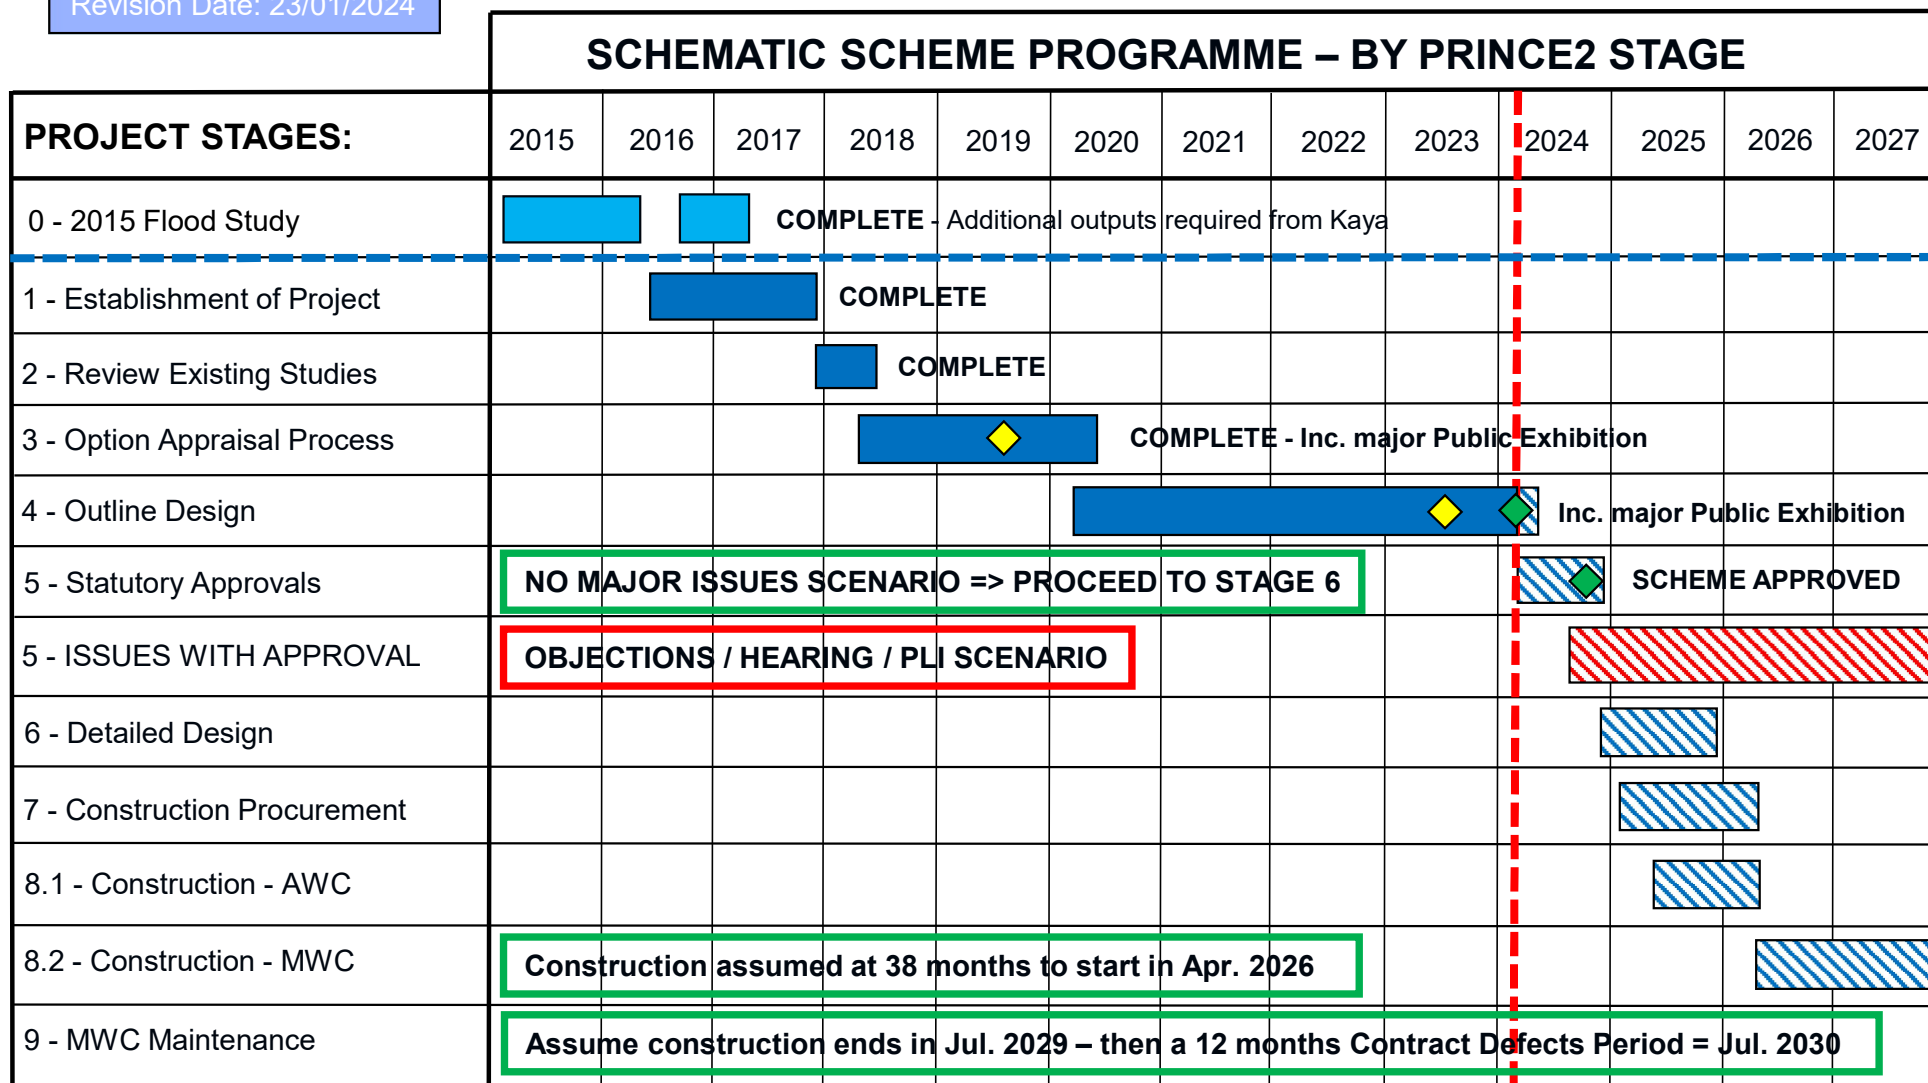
Revision Date: 23/01/2024

SCHEMATIC SCHEME PROGRAMME – BY PRINCE2 STAGE

| PROJECT STAGES: | 2015 | 2016 | 2017 | 2018 | 2019 | 2020 | 2021 | 2022 | 2023 | 2024 | 2025 | 2026 | 2027 |
|---|---|---|---|---|---|---|---|---|---|---|---|---|---|
| 0 - 2015 Flood Study | COMPLETE - Additional outputs required from Kaya | | | | | | | | | | | | |
| 1 - Establishment of Project | COMPLETE | | | | | | | | | | | | |
| 2 - Review Existing Studies | COMPLETE | | | | | | | | | | | | |
| 3 - Option Appraisal Process | COMPLETE - Inc. major Public Exhibition | | | | | | | | | | | | |
| 4 - Outline Design | Inc. major Public Exhibition | | | | | | | | | | | | |
| 5 - Statutory Approvals | NO MAJOR ISSUES SCENARIO => PROCEED TO STAGE 6 | | | | | | | | | SCHEME APPROVED | | | |
| 5 - ISSUES WITH APPROVAL | OBJECTIONS / HEARING / PLI SCENARIO | | | | | | | | | | | | |
| 6 - Detailed Design | | | | | | | | | | | | | |
| 7 - Construction Procurement | | | | | | | | | | | | | |
| 8.1 - Construction - AWC | | | | | | | | | | | | | |
| 8.2 - Construction - MWC | Construction assumed at 38 months to start in Apr. 2026 | | | | | | | | | | | | |
| 9 - MWC Maintenance | Assume construction ends in Jul. 2029 – then a 12 months Contract Defects Period = Jul. 2030 | | | | | | | | | | | | |